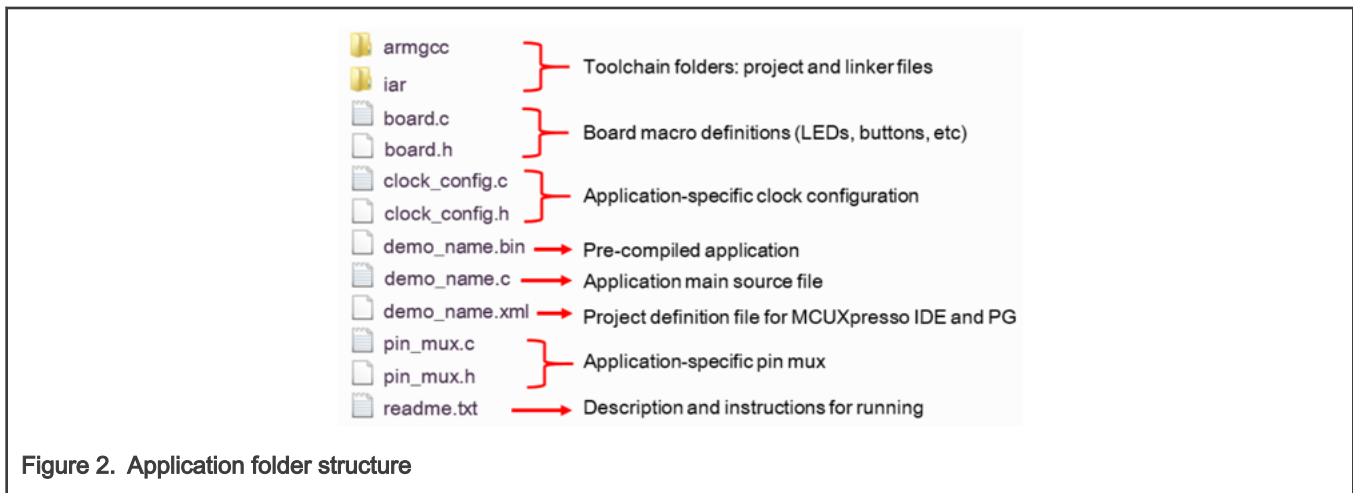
armgcc
iar
Toolchain folders: project and linker files

board.c
board.h
Board macro definitions (LEDs, buttons, etc)

clock_config.c
clock_config.h
Application-specific clock configuration

demo_name.bin
Pre-compiled application

demo_name.c
Application main source file

demo_name.xml
Project definition file for MCUXpresso IDE and PG

pin_mux.c
pin_mux.h
Application-specific pin mux

readme.txt
Description and instructions for running

Figure 2. Application folder structure